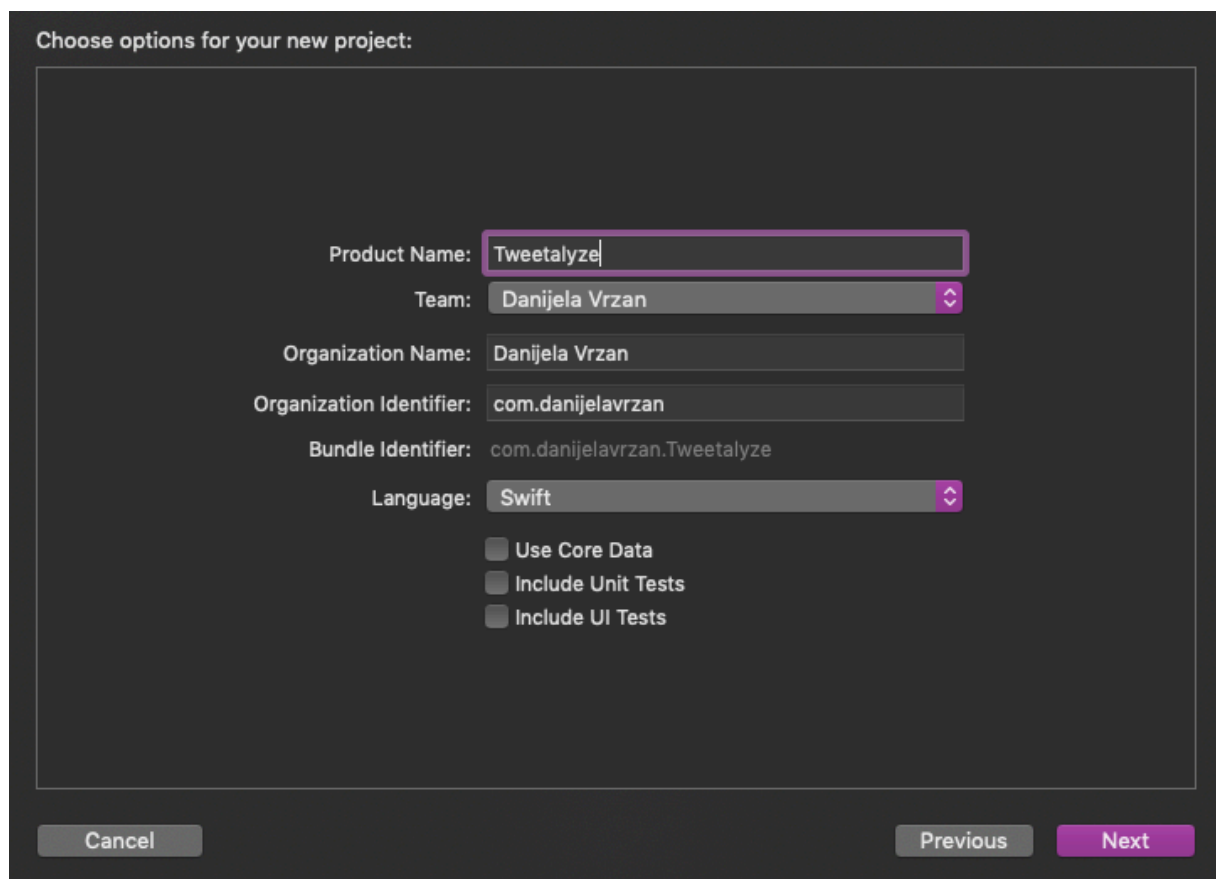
Choose options for your new project:

Product Name: Tweetalyze
Team: Danijela Vrzan
Organization Name: Danijela Vrzan
Organization Identifier: com.danijelavrzan
Bundle Identifier: com.danijelavrzan.Tweetalyze
Language: Swift

Use Core Data
Include Unit Tests
Include UI Tests

Cancel
Previous
Next